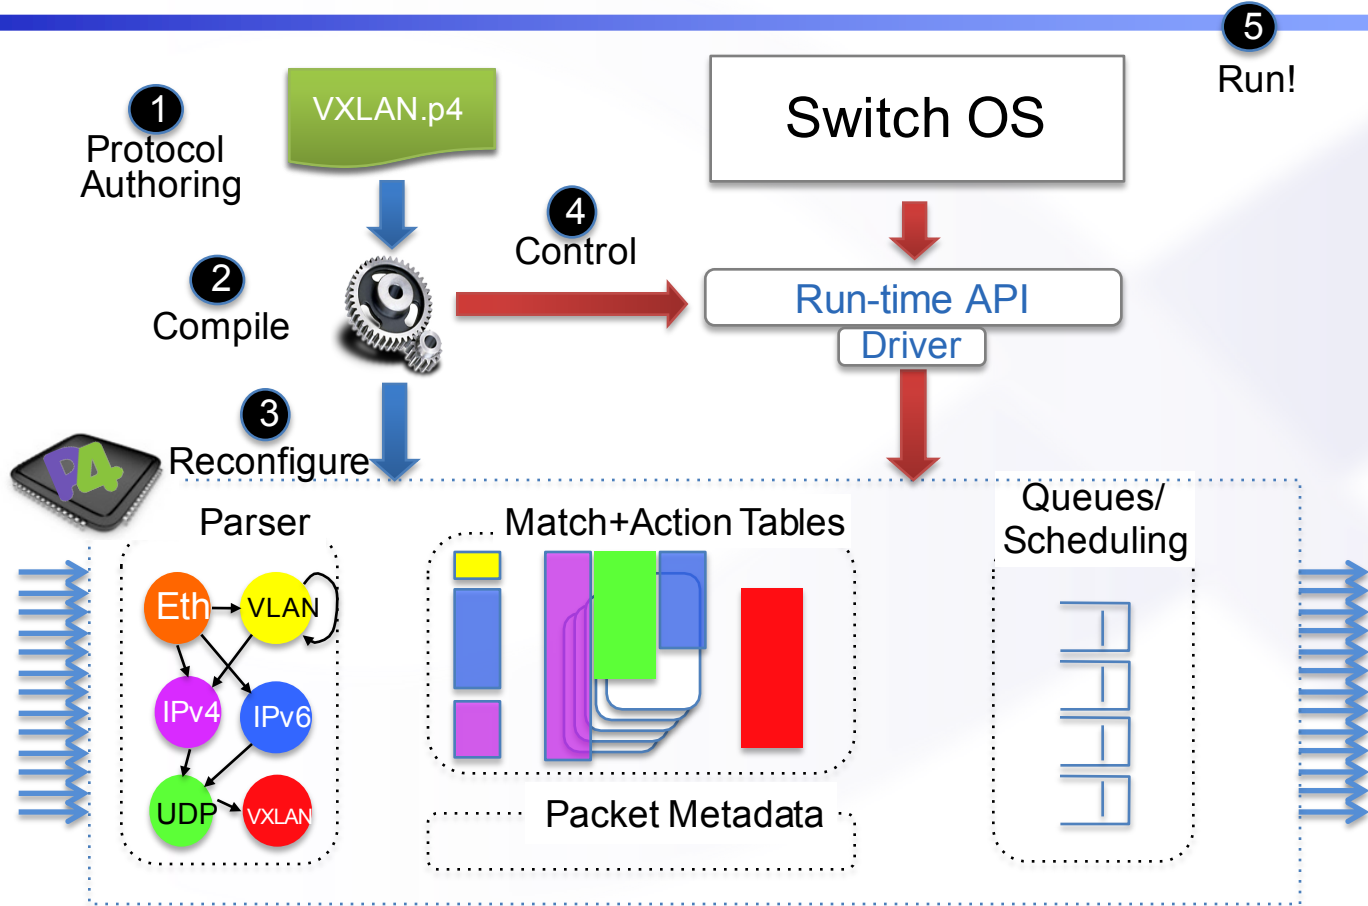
1 Protocol Authoring

VXLAN.p4

5 Run!

Switch OS

2 Compile

4 Control

Run-time API

Driver

3 Reconfigure

P4

Parser

Eth

VLAN

IPv4

IPv6

UDP

VXLAN

Match+Action Tables

Queues/ Scheduling

Packet Metadata